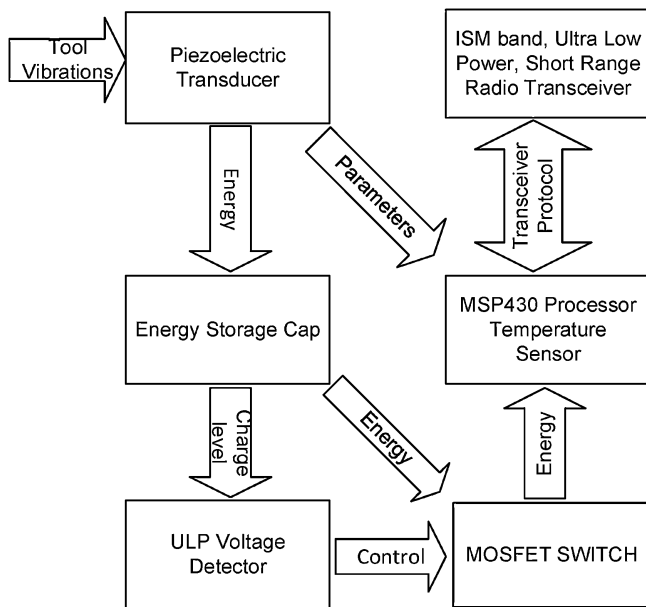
Tool Vibrations

Piezoelectric Transducer

ISM band, Ultra Low Power, Short Range Radio Transceiver

Energy

Parameters

Transceiver Protocol

Energy Storage Cap

MSP430 Processor Temperature Sensor

Charge level

Energy

Energy

ULP Voltage Detector

Control

MOSFET SWITCH